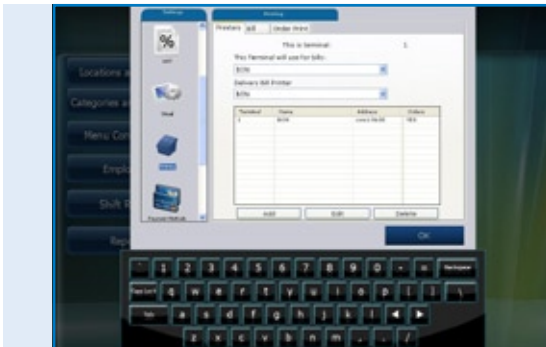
Settings

Printing

Printers | Bill | Order Print

This is terminal: 1

This Terminal will use for bills:

BIXN

Delivery Bill Printer

BIXN

| Terminal | Name | Address | Orders |
|---|---|---|---|
| 1 | BIXN | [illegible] | YES |

Add | Edit | Delete

OK

VAT

Email

Payment Methods

Locations a

Categories a

Menu Con

Emplo

Shift R

Rep

` 1 2 3 4 5 6 7 8 9 0 - = Backspace

Tab q w e r t y u i o p [ ] \

Caps a s d f g h j k l ◄ ►

z x c v b n m , . /